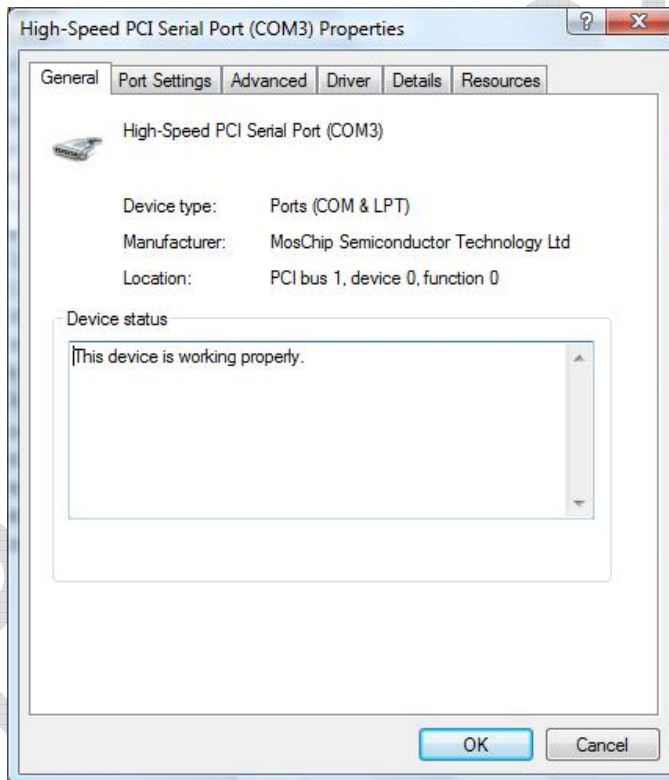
High-Speed PCI Serial Port (COM3) Properties

?

X

General | Port Settings | Advanced | Driver | Details | Resources

High-Speed PCI Serial Port (COM3)

Device type: Ports (COM & LPT)

Manufacturer: MosChip Semiconductor Technology Ltd

Location: PCI bus 1, device 0, function 0

Device status

This device is working properly.

OK

Cancel